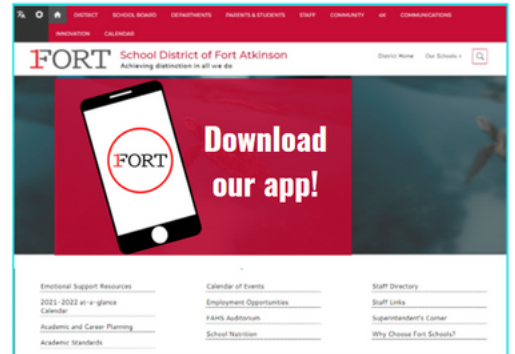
DISTRICT SCHOOL BOARD DEPARTMENTS PARENTS & STUDENTS STAFF COMMUNITY 4K COMMUNICATIONS INNOVATION CALENDAR

FORT School District of Fort Atkinson
Achieving distinction in all we do

District Home Our Schools

FORT

Download our app!

Emotional Support Resources
2021-2022 at-a-glance Calendar
Academic and Career Planning
Academic Standards

Calendar of Events
Employment Opportunities
FAHS Auditorium
School Nutrition

Staff Directory
Staff Links
Superintendent's Corner
Why Choose Fort Schools?